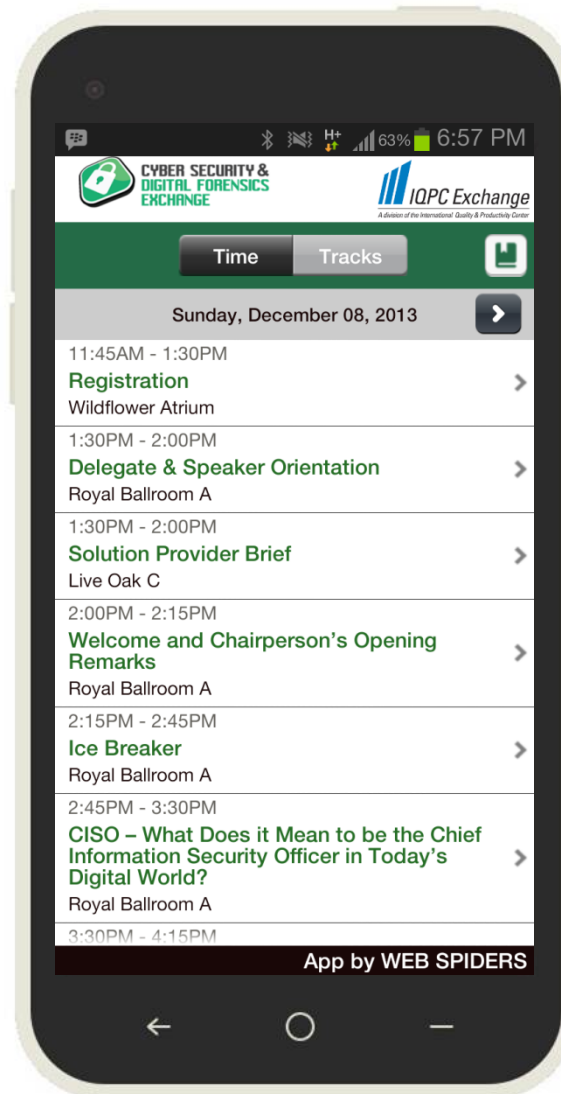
H+ 63% 6:57 PM

CYBER SECURITY & DIGITAL FORENSICS EXCHANGE

IQPC Exchange
A division of the International Quality & Productivity Center

Time Tracks

Sunday, December 08, 2013

11:45AM - 1:30PM
Registration
Wildflower Atrium

1:30PM - 2:00PM
Delegate & Speaker Orientation
Royal Ballroom A

1:30PM - 2:00PM
Solution Provider Brief
Live Oak C

2:00PM - 2:15PM
Welcome and Chairperson's Opening Remarks
Royal Ballroom A

2:15PM - 2:45PM
Ice Breaker
Royal Ballroom A

2:45PM - 3:30PM
CISO – What Does it Mean to be the Chief Information Security Officer in Today's Digital World?
Royal Ballroom A

3:30PM - 4:15PM

App by WEB SPIDERS